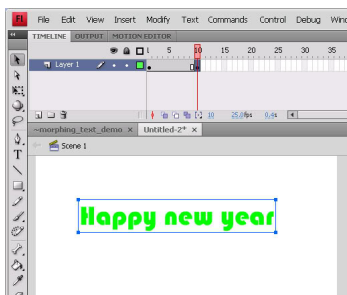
Fl File Edit View Insert Modify Text Commands Control Debug Wind

TIMELINE OUTPUT MOTION EDITOR

5 10 15 20 25 30 35

Layer 1

10 25.0fps 0.4s

~morphing_text_demo × Untitled-2* ×

Scene 1

Happy new year